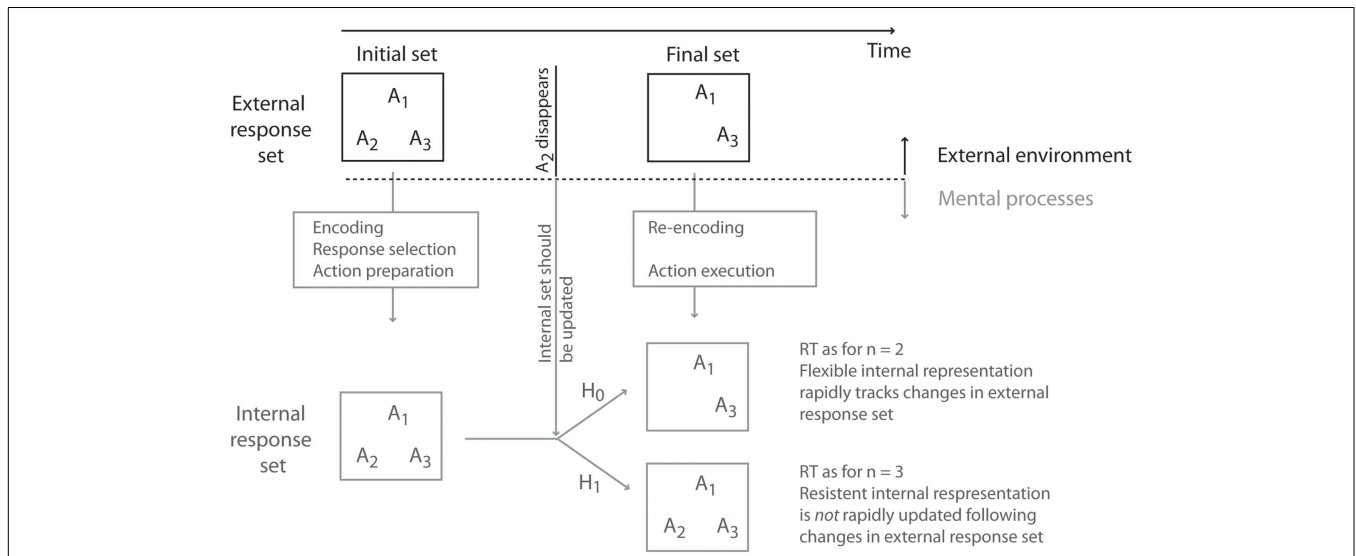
Time

Initial set

External response set

$A_1$

$A_2$ $A_3$

$A_2$ disappears

Final set

$A_1$

$A_3$

External environment

Mental processes

Encoding
Response selection
Action preparation

Internal set should be updated

Re-encoding

Action execution

Internal response set

$A_1$

$A_2$ $A_3$

$H_0$

$A_1$

$A_3$

RT as for n = 2
Flexible internal representation rapidly tracks changes in external response set

$H_1$

$A_1$

$A_2$ $A_3$

RT as for n = 3
Resistent internal respresentation is *not* rapidly updated following changes in external response set